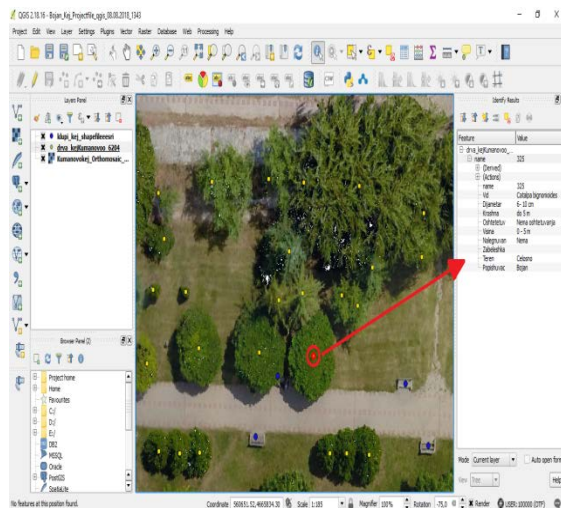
QGIS 2.18.16 - Bojan_Kej_Projectfile_qgis_08.08.2018_1343

Project Edit View Layer Settings Plugins Vector Raster Database Web Processing Help

Layers Panel

klupi_kej_shapefileeesri
drva_kejKumanovo_6204
Kumanovokej_Orthomosaic_...

Browser Panel (2)

Project home
Home
Favourites
C:/
D:/
E:/
DB2
MSSQL
Oracle
PostGIS
SpatiaLite

Identify Results

| Feature | Value |
|---|---|
| drva_kejKumanovo_... | |
| name | 325 |
| (Derived) | |
| (Actions) | |
| name | 325 |
| Vid | Catalpa bignonioides |
| Dijametar | 6 - 10 cm |
| Krosna | do 5 m |
| Oshtetuv | Nema oshtetuvanja |
| Visina | 0 - 5 m |
| Nalegnuvan | Nema |
| Zabeleshka | |
| Teren | Celsono |
| Popishuvac | Bojan |

Mode Current layer Auto open form
View Tree Help

No features at this position found.

Coordinate 560651.52,4665834.30 Scale 1:183 Magnifier 100% Rotation -75.0 Render EPSG:100000 (OTF)